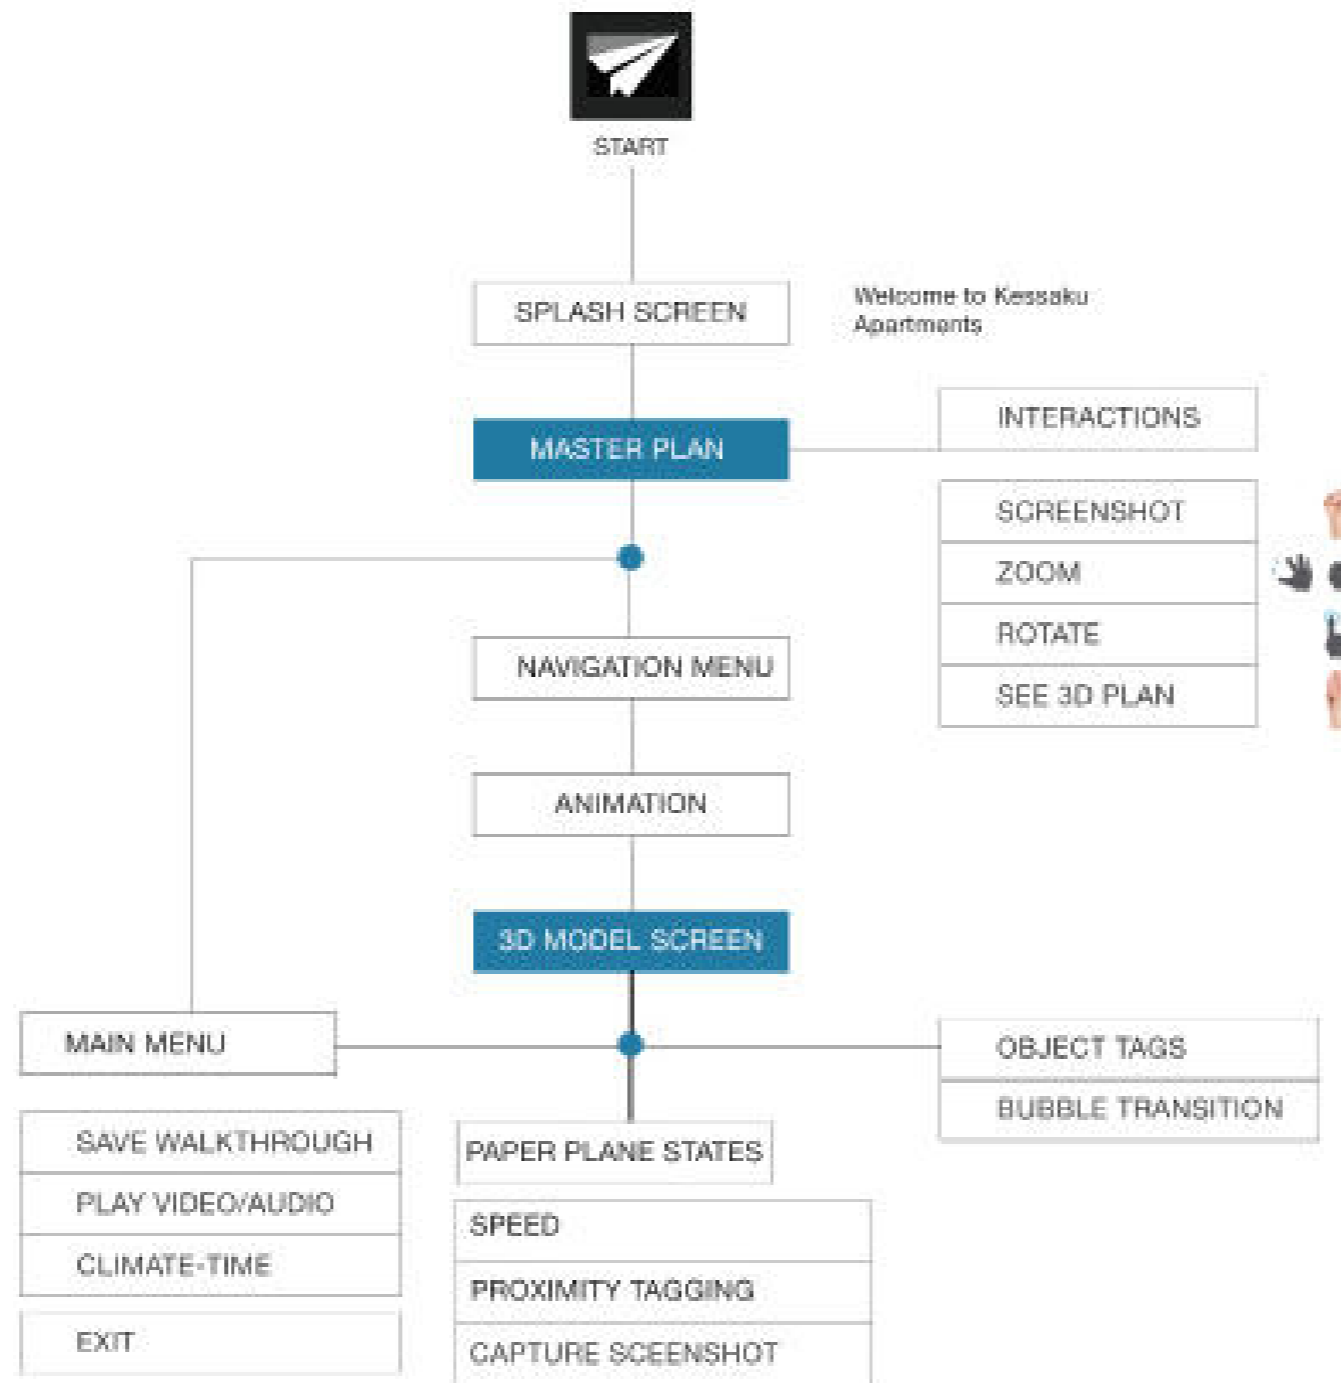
START

SPLASH SCREEN

Welcome to Kessaku Apartments

MASTER PLAN

INTERACTIONS

SCREENSHOT

ZOOM

ROTATE

SEE 3D PLAN

NAVIGATION MENU

ANIMATION

3D MODEL SCREEN

MAIN MENU

OBJECT TAGS

BUBBLE TRANSITION

SAVE WALKTHROUGH

PLAY VIDEO/AUDIO

CLIMATE-TIME

EXIT

PAPER PLANE STATES

SPEED

PROXIMITY TAGGING

CAPTURE SCEENSHOT